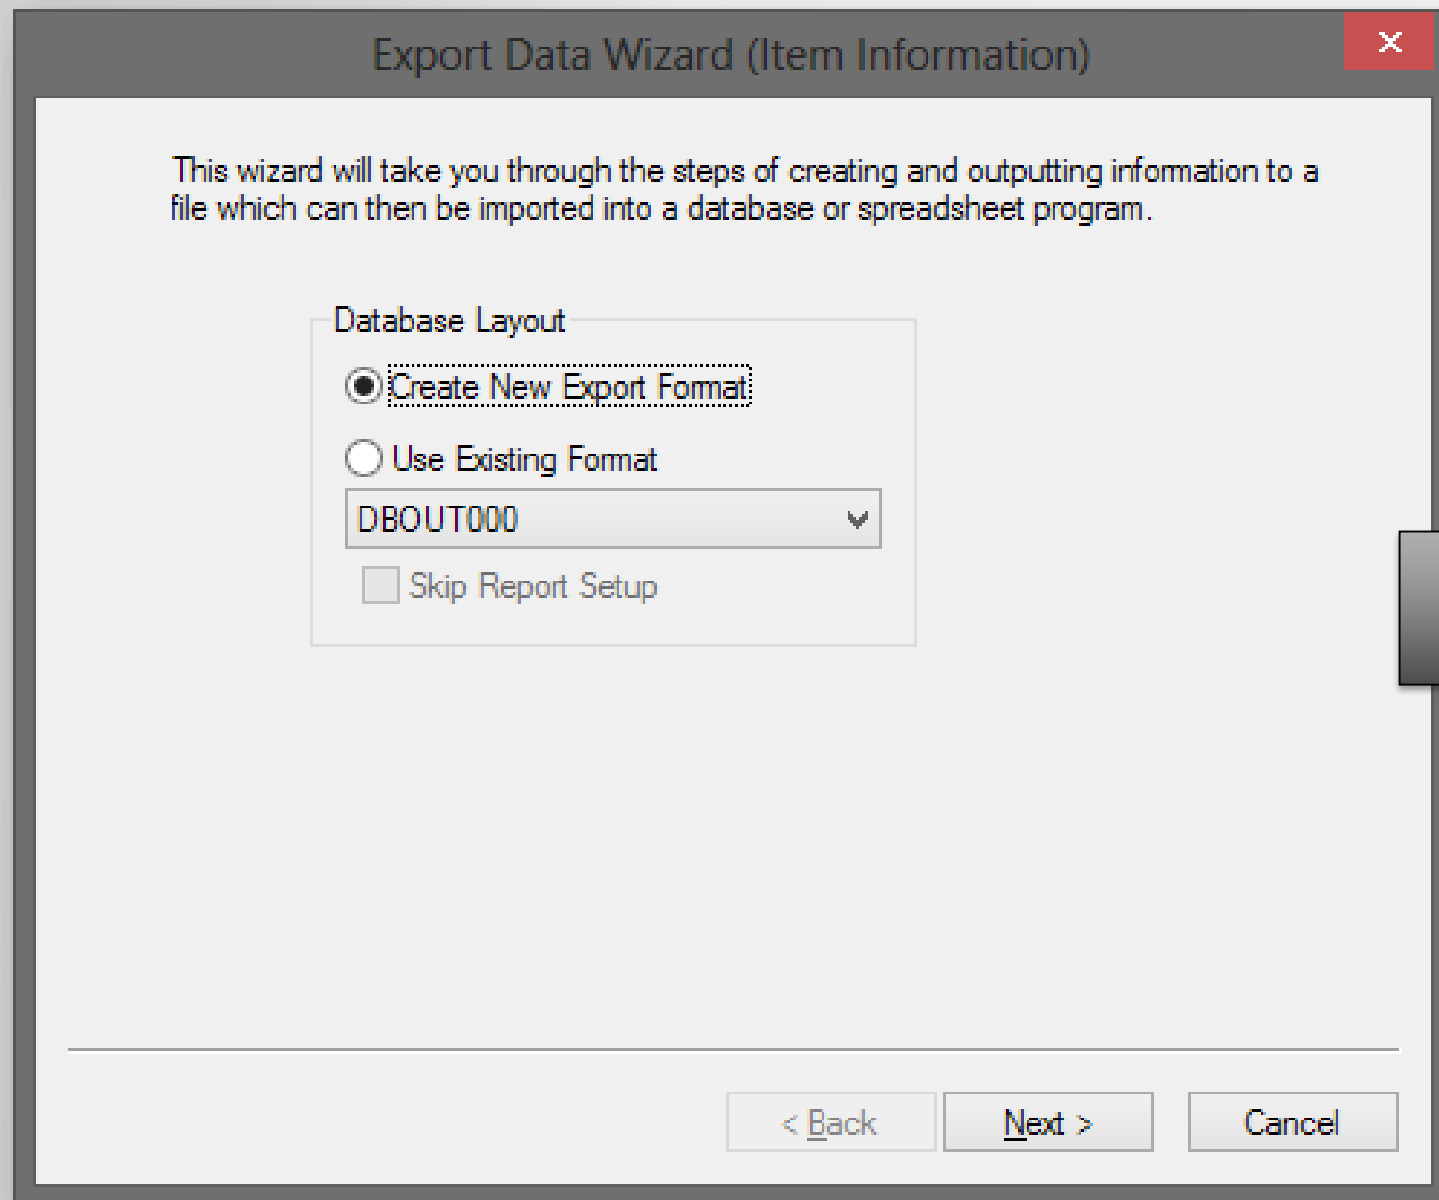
Export Data Wizard (Item Information)

This wizard will take you through the steps of creating and outputting information to a file which can then be imported into a database or spreadsheet program.

Database Layout

Create New Export Format

Use Existing Format

DBOUT000

Skip Report Setup

< Back

Next >

Cancel